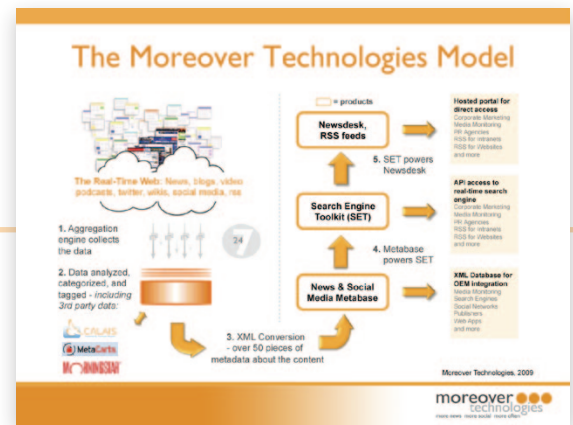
The Moreover Technologies Model

The Real-Time Web: News, blogs, video podcasts, twitter, wikis, social media, rss

1. Aggregation engine collects the data

24

7

2. Data analyzed, categorized, and tagged - including 3rd party data:

CALAIS

MetaCarta

MORNINGSTAR

3. XML Conversion - over 50 pieces of metadata about the content

= products

Newsdesk, RSS feeds

5. SET powers Newsdesk

Search Engine Toolkit (SET)

4. Metabase powers SET

News & Social Media Metabase

Hosted portal for direct access
Corporate Marketing
Media Monitoring
PR Agencies
RSS for Intranets
RSS for Websites
and more

API access to real-time search engine
Corporate Marketing
Media Monitoring
PR Agencies
RSS for Intranets
RSS for Websites
and more

XML Database for OEM integration
Media Monitoring
Search Engines
Social Networks
Publishers
Web Apps
and more

Moreover Technologies, 2009

moreover technologies
more news · more social · more often